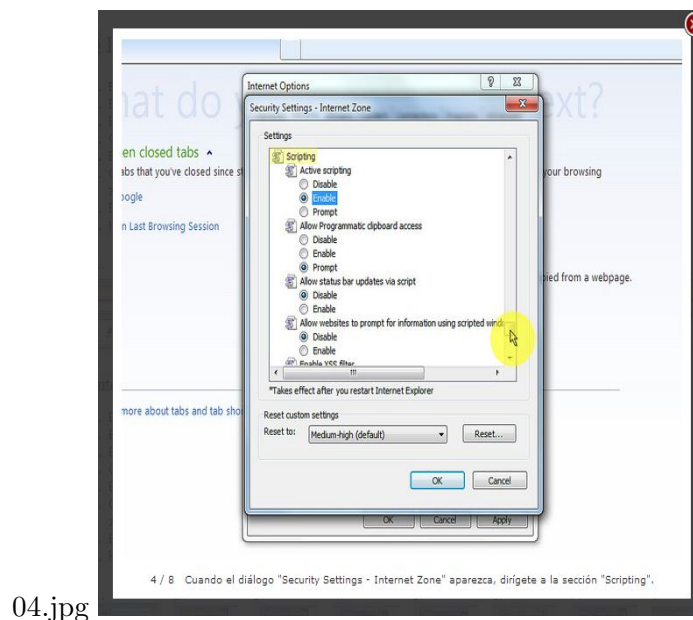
Internet Options

Security Settings - Internet Zone

at do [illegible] xt?

en closed tabs

abs that you've closed since st

oogle

n Last Browsing Session

your browsing

pied from a webpage.

more about tabs and tab sho

Settings

Scripting

Active scripting

Disable

Enable

Prompt

Allow Programmatic clipboard access

Disable

Enable

Prompt

Allow status bar updates via script

Disable

Enable

Allow websites to prompt for information using scripted wind

Disable

Enable

Enable XSS filter

*Takes effect after you restart Internet Explorer

Reset custom settings

Reset to: Medium-high (default)

Reset...

OK

Cancel

OK Cancel Apply

4 / 8 Cuando el diálogo "Security Settings - Internet Zone" aparezca, dirígete a la sección "Scripting".

04.jpg